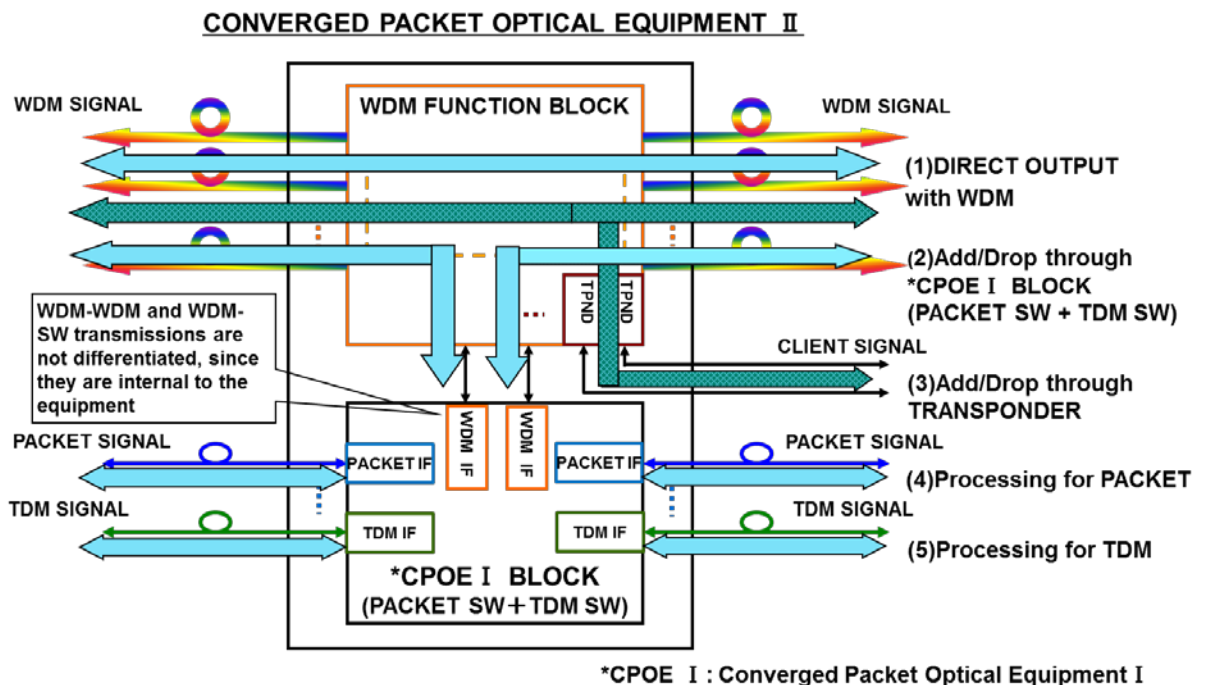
CONVERGED PACKET OPTICAL EQUIPMENT Ⅱ

WDM SIGNAL

WDM FUNCTION BLOCK

WDM SIGNAL

(1)DIRECT OUTPUT with WDM

(2)Add/Drop through *CPOEⅠ BLOCK (PACKET SW + TDM SW)

WDM-WDM and WDM-SW transmissions are not differentiated, since they are internal to the equipment

TPND

TPND

CLIENT SIGNAL

(3)Add/Drop through TRANSPONDER

PACKET SIGNAL

WDM IF

WDM IF

PACKET IF

PACKET IF

PACKET SIGNAL

(4)Processing for PACKET

TDM SIGNAL

TDM IF

TDM IF

TDM SIGNAL

(5)Processing for TDM

*CPOEⅠ BLOCK
(PACKET SW＋TDM SW)

*CPOE Ⅰ: Converged Packet Optical Equipment Ⅰ